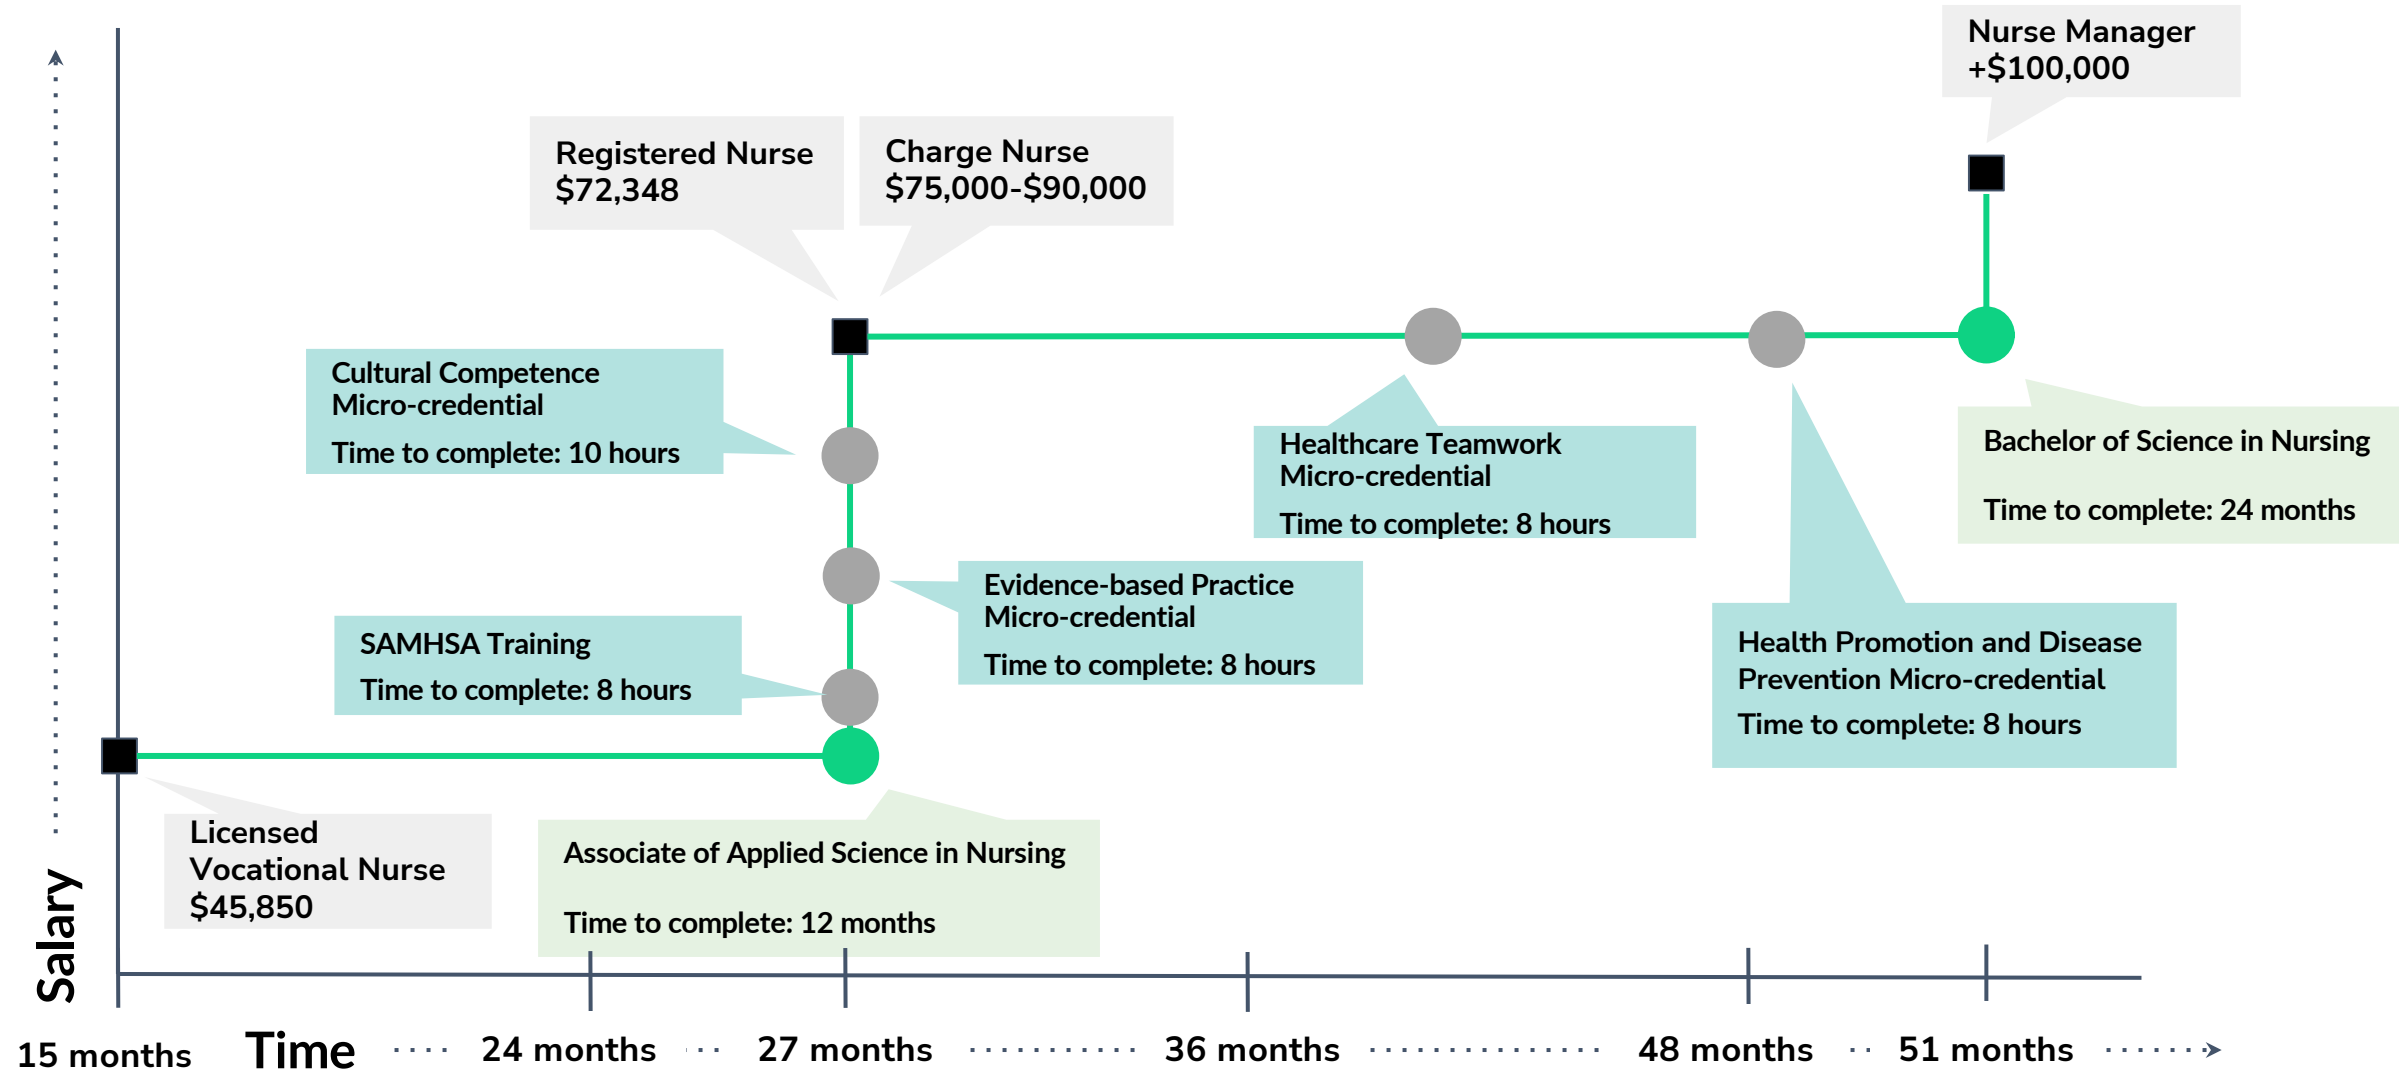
Nurse Manager
+$100,000

Registered Nurse
$72,348

Charge Nurse
$75,000-$90,000

Cultural Competence Micro-credential

Time to complete: 10 hours

Healthcare Teamwork Micro-credential

Time to complete: 8 hours

Bachelor of Science in Nursing

Time to complete: 24 months

Evidence-based Practice Micro-credential

Time to complete: 8 hours

SAMHSA Training

Time to complete: 8 hours

Health Promotion and Disease Prevention Micro-credential

Time to complete: 8 hours

Licensed Vocational Nurse
$45,850

Associate of Applied Science in Nursing

Time to complete: 12 months

Salary

15 months Time 24 months 27 months 36 months 48 months 51 months